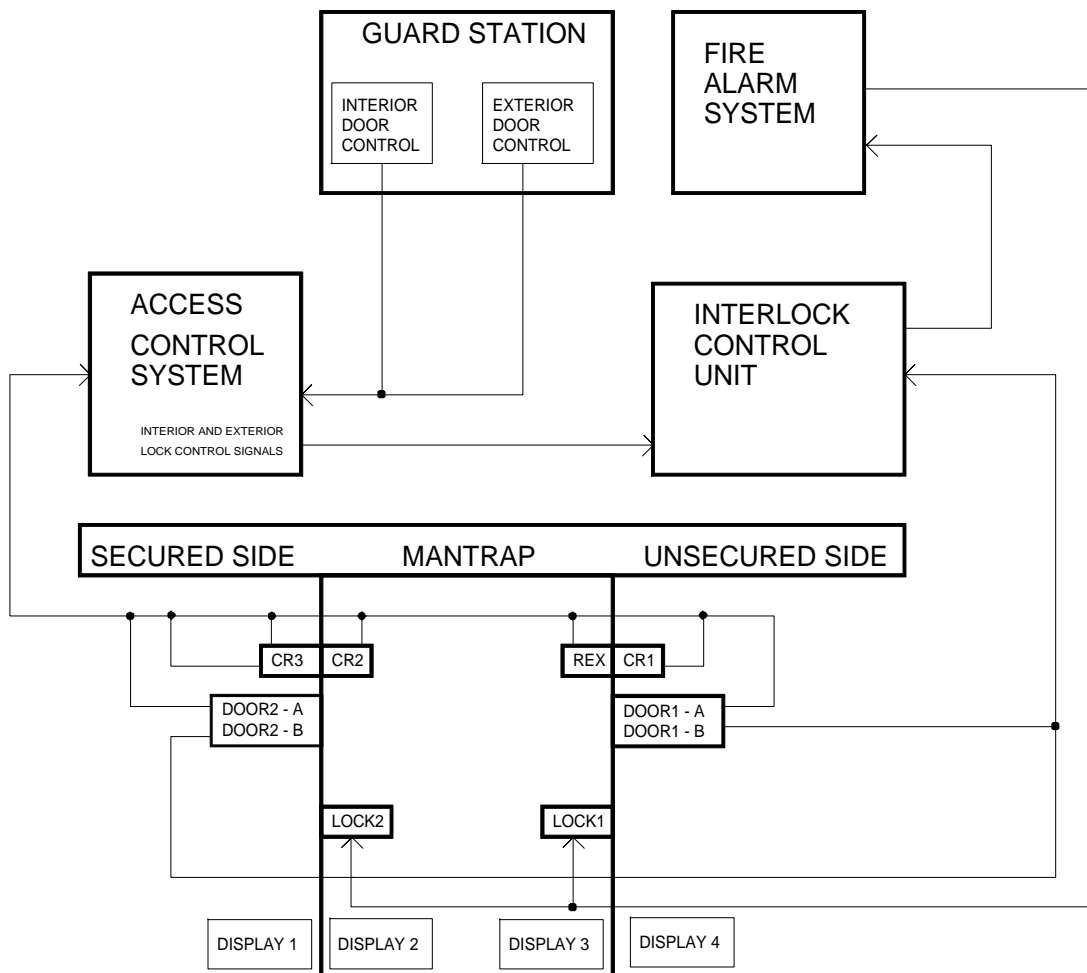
GUARD STATION

INTERIOR DOOR CONTROL

EXTERIOR DOOR CONTROL

FIRE ALARM SYSTEM

ACCESS CONTROL SYSTEM

INTERIOR AND EXTERIOR LOCK CONTROL SIGNALS

INTERLOCK CONTROL UNIT

SECURED SIDE

MANTRAP

UNSECURED SIDE

CR3

CR2

REX

CR1

DOOR2 - A
DOOR2 - B

DOOR1 - A
DOOR1 - B

LOCK2

LOCK1

DISPLAY 1

DISPLAY 2

DISPLAY 3

DISPLAY 4